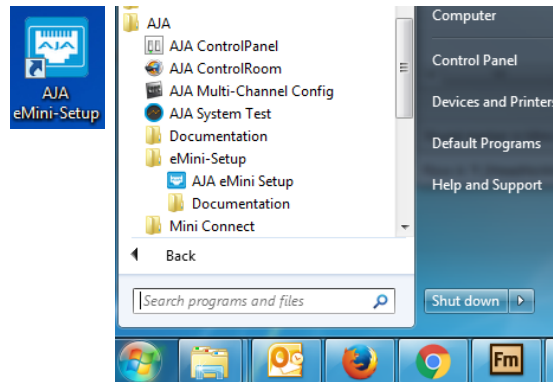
AJA

AJA eMini-Setup

AJA
AJA ControlPanel
AJA ControlRoom
AJA Multi-Channel Config
AJA System Test
Documentation
eMini-Setup
AJA eMini Setup
Documentation
Mini Connect

Back

Search programs and files

Computer
Control Panel
Devices and Printers
Default Programs
Help and Support

Shut down

Fm